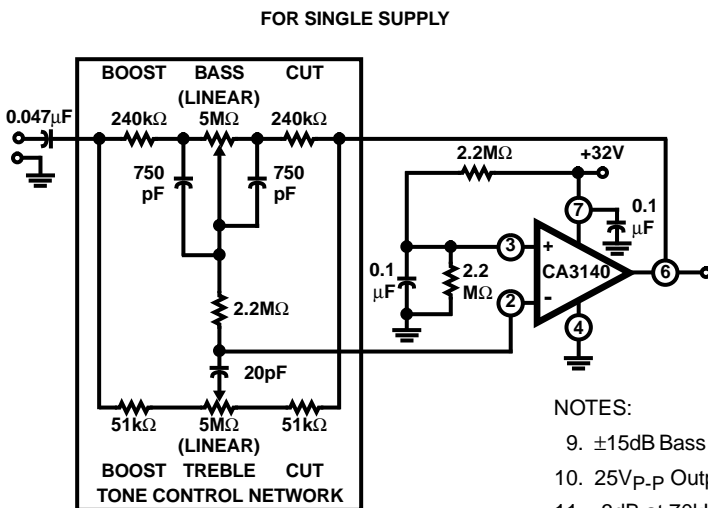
FOR SINGLE SUPPLY

BOOST BASS (LINEAR) CUT

0.047$\mu$F

240k$\Omega$ 5M$\Omega$ 240k$\Omega$

750 pF

750 pF

2.2M$\Omega$

20pF

51k$\Omega$ 5M$\Omega$ (LINEAR) 51k$\Omega$

BOOST TREBLE CUT

TONE CONTROL NETWORK

2.2M$\Omega$

+32V

0.1 $\mu$F

0.1 $\mu$F

2.2 M$\Omega$

7

3

2

+

-

CA3140

4

6

NOTES:

9. $\pm$15dB Bass

10. 25V$_{P-P}$ Out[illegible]

11. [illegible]